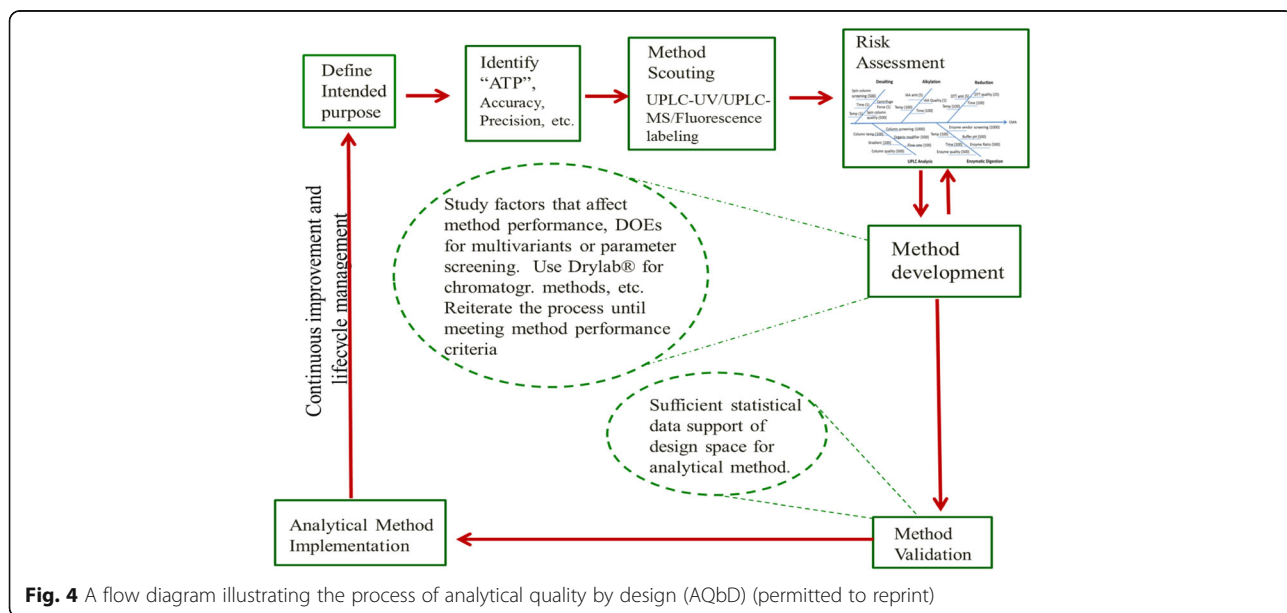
Define Intended purpose

Identify "ATP", Accuracy, Precision, etc.

Method Scouting
UPLC-UV/UPLC-MS/Fluorescence labeling

Risk Assessment

Desalting
Alkylation
Reduction
Spin column screening (500)
Time (1)
Centrifuge Force (1)
Temp (1)
Spin column quality (500)
IAA amt (5)
IAA Quality (1)
Temp (100)
Time (100)
DTT amt (5)
DTT quality (25)
Time (100)
Temp (100)
CMA
Column screening (1000)
Column temp (100)
Organic modifier (500)
Gradient (100)
Flow rate (100)
Column quality (500)
Enzyme vendor screening (1000)
Temp (100)
Buffer pH (100)
Time (100)
Enzyme Ratio (500)
Enzyme quality (500)
UPLC Analysis
Enzymatic Digestion

Study factors that affect method performance, DOEs for multivariants or parameter screening. Use Drylab® for chromatogr. methods, etc. Reiterate the process until meeting method performance criteria

Method development

Continuous improvement and lifecycle management

Sufficient statistical data support of design space for analytical method.

Analytical Method Implementation

Method Validation

**Fig. 4** A flow diagram illustrating the process of analytical quality by design (AQbD) (permitted to reprint)